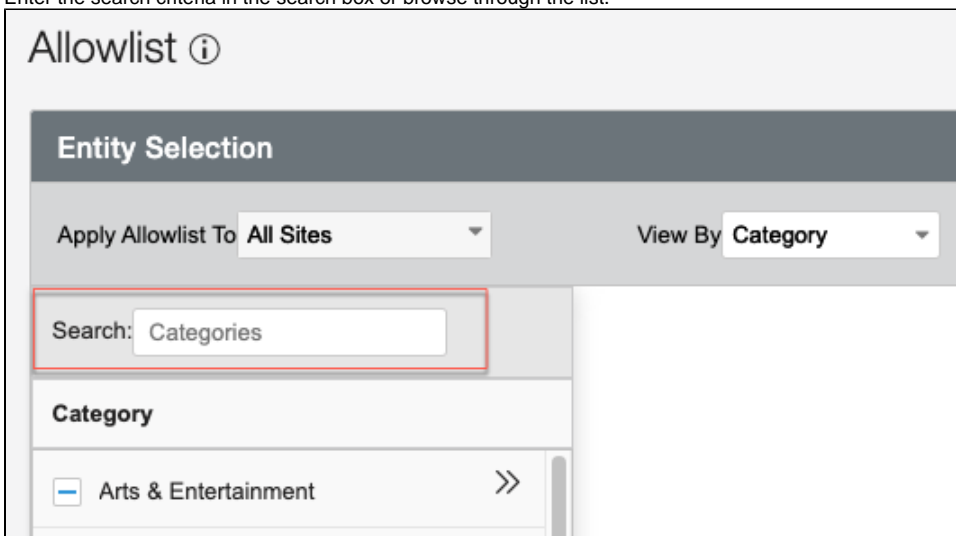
Enter the search criteria in the search box or browse through the list.

Allowlist ⓘ

Entity Selection

Apply Allowlist To All Sites

View By Category

Search: Categories

Category

Arts & Entertainment »